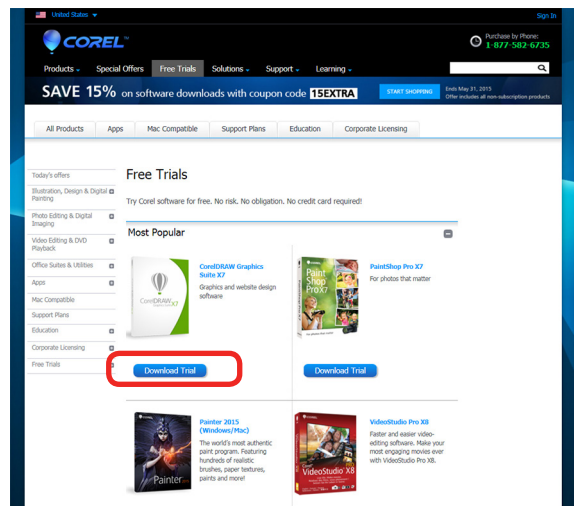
United States Sign In

COREL

Purchase by Phone: 1-877-582-6735

Products Special Offers Free Trials Solutions Support Learning

SAVE 15% on software downloads with coupon code 15EXTRA

START SHOPPING

Ends May 31, 2015
Offer includes all non-subscription products

All Products Apps Mac Compatible Support Plans Education Corporate Licensing

Today's offers
Illustration, Design & Digital Painting
Photo Editing & Digital Imaging
Video Editing & DVD Playback
Office Suites & Utilities
Apps
Mac Compatible
Support Plans
Education
Corporate Licensing
Free Trials

Free Trials

Try Corel software for free. No risk. No obligation. No credit card required!

Most Popular

CorelDRAW Graphics Suite X7
Graphics and website design software

CorelDRAW X7

PaintShop Pro X7
For photos that matter

Paint Shop Pro X7

Download Trial

Download Trial

Painter 2015 (Windows/Mac)
The world's most authentic paint program. Featuring hundreds of realistic brushes, paper textures, paints and more!

Painter

VideoStudio Pro X8
Faster and easier video-editing software. Make your most engaging movies ever with VideoStudio Pro X8.

VideoStudio X8